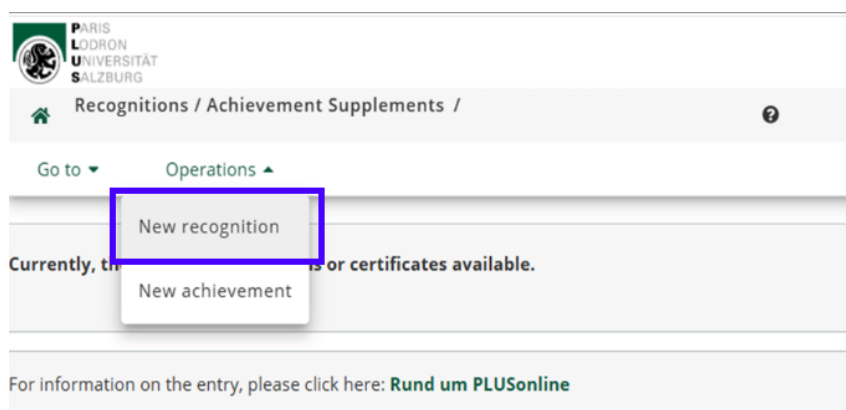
PARIS
LODRON
UNIVERSITÄT
SALZBURG

Recognitions / Achievement Supplements /

Go to

Operations

New recognition

New achievement

Currently, th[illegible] s or certificates available.

For information on the entry, please click here: Rund um PLUSonline